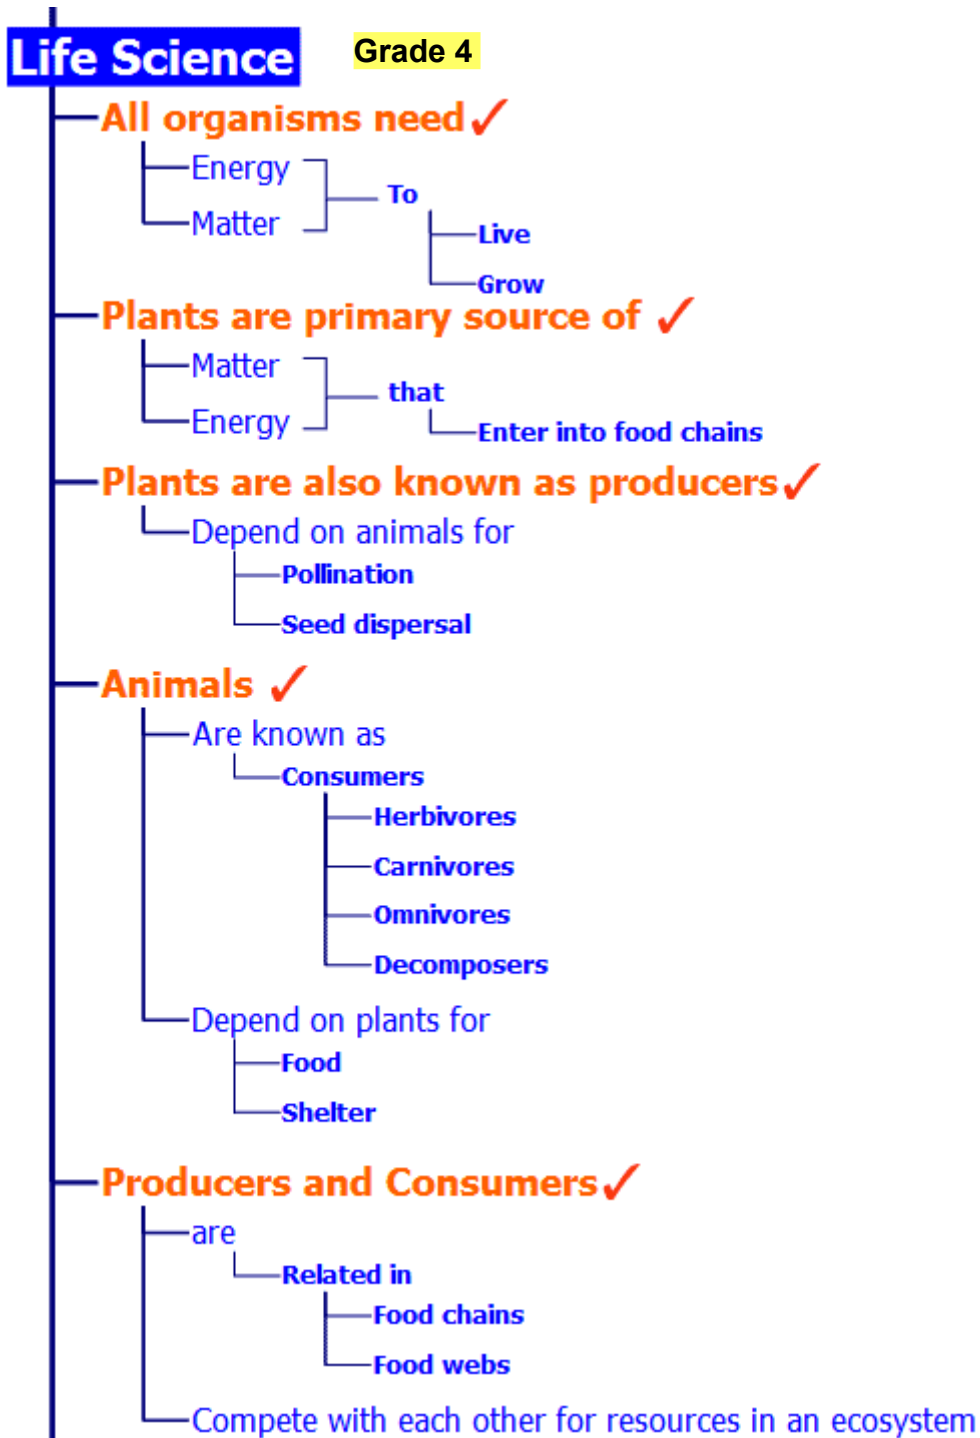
Life Science

Grade 4

All organisms need ✓

Energy

Matter

To

Live

Grow

Plants are primary source of ✓

Matter

Energy

that

Enter into food chains

Plants are also known as producers ✓

Depend on animals for

Pollination

Seed dispersal

Animals ✓

Are known as

Consumers

Herbivores

Carnivores

Omnivores

Decomposers

Depend on plants for

Food

Shelter

Producers and Consumers ✓

are

Related in

Food chains

Food webs

Compete with each other for resources in an ecosystem